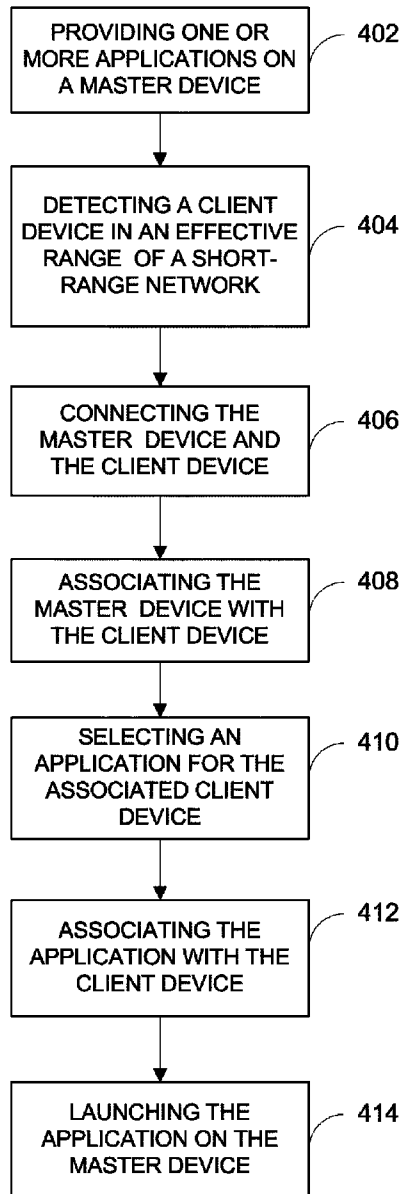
PROVIDING ONE OR MORE APPLICATIONS ON A MASTER DEVICE

402

DETECTING A CLIENT DEVICE IN AN EFFECTIVE RANGE OF A SHORT-RANGE NETWORK

404

CONNECTING THE MASTER DEVICE AND THE CLIENT DEVICE

406

ASSOCIATING THE MASTER DEVICE WITH THE CLIENT DEVICE

408

SELECTING AN APPLICATION FOR THE ASSOCIATED CLIENT DEVICE

410

ASSOCIATING THE APPLICATION WITH THE CLIENT DEVICE

412

LAUNCHING THE APPLICATION ON THE MASTER DEVICE

414